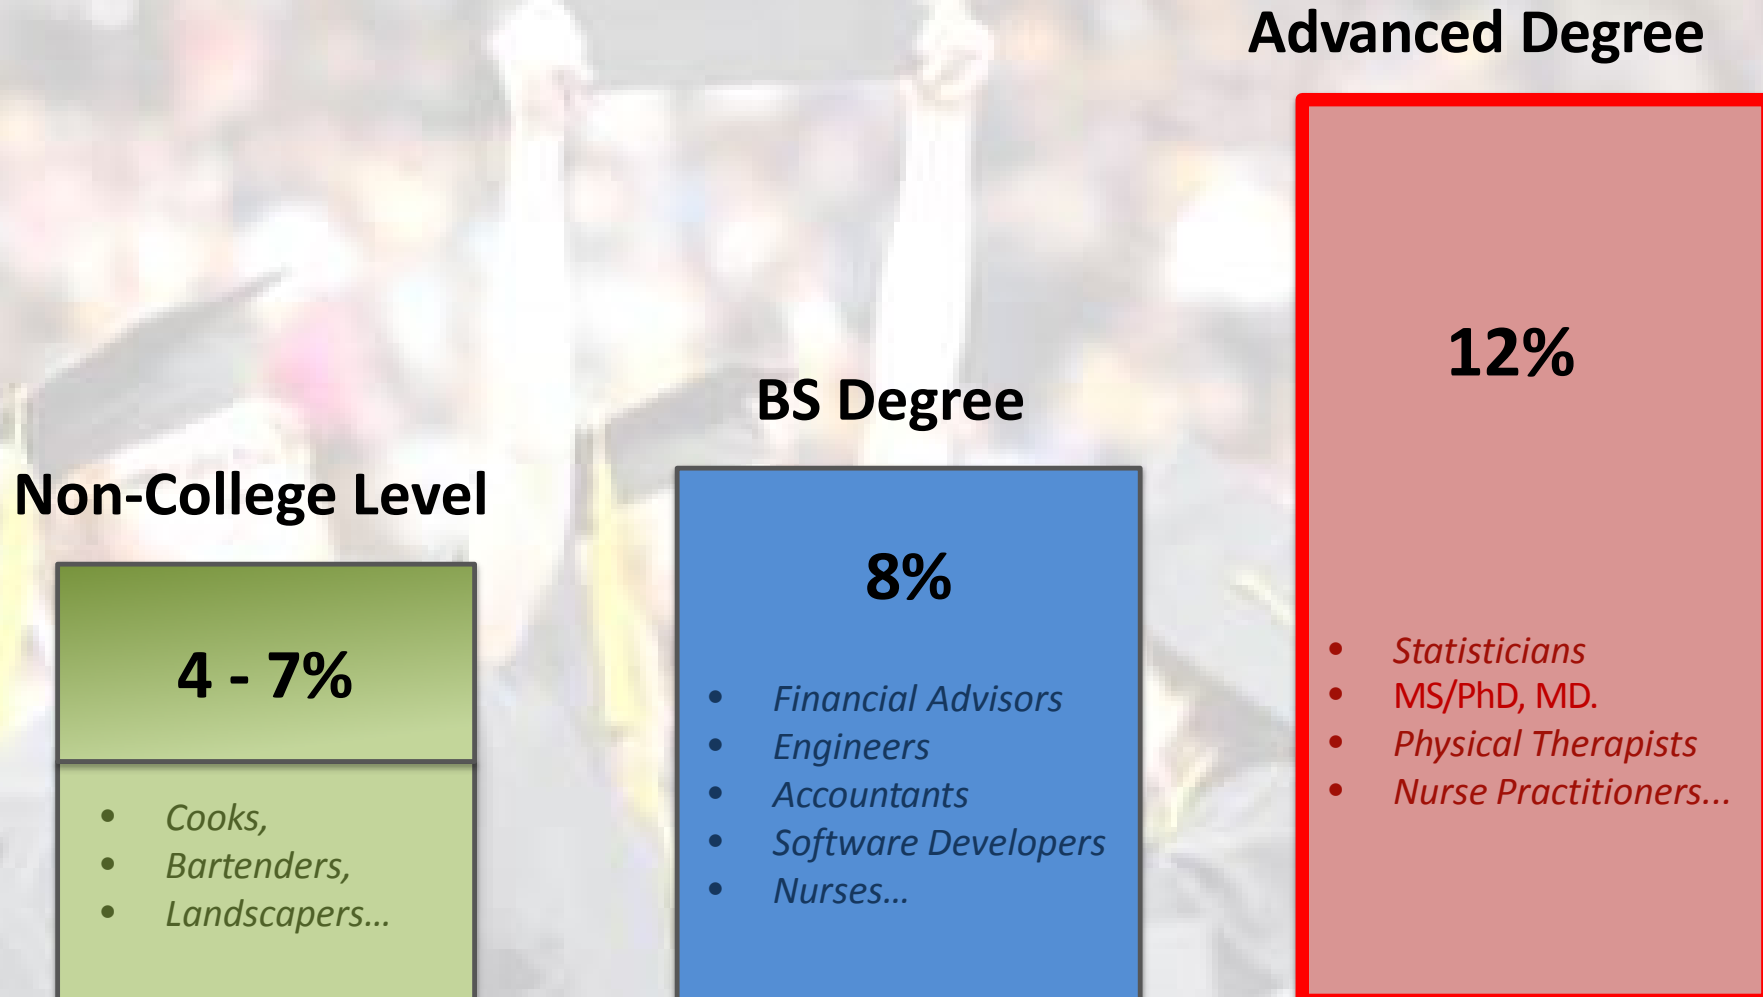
Non-College Level

4 - 7%

- Cooks,
- Bartenders,
- Landscapers…

BS Degree

8%

- Financial Advisors
- Engineers
- Accountants
- Software Developers
- Nurses…

Advanced Degree

12%

- Statisticians
- MS/PhD, MD.
- Physical Therapists
- Nurse Practitioners…